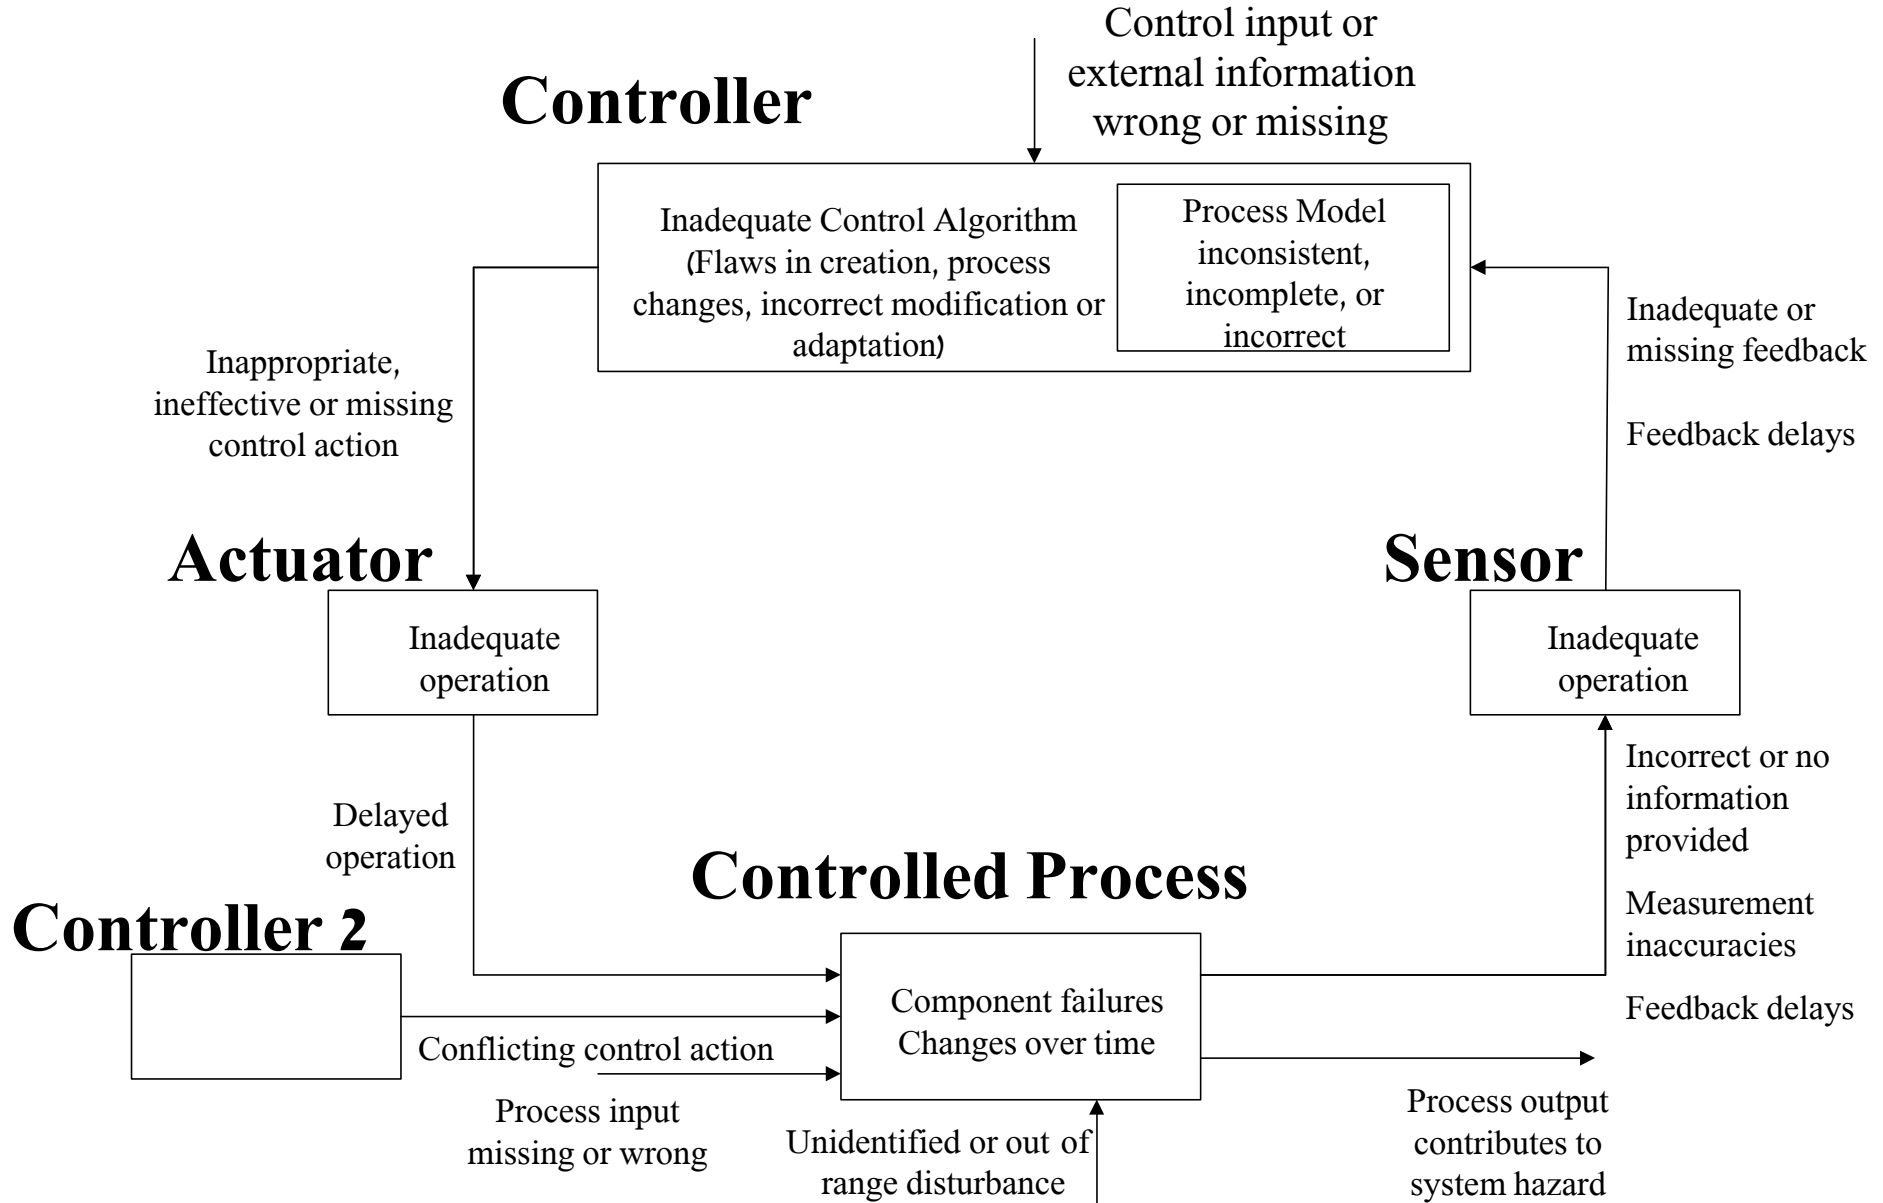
Control input or external information wrong or missing

Controller

Inadequate Control Algorithm (Flaws in creation, process changes, incorrect modification or adaptation)

Process Model inconsistent, incomplete, or incorrect

Inappropriate, ineffective or missing control action

Inadequate or missing feedback

Feedback delays

Actuator

Inadequate operation

Sensor

Inadequate operation

Delayed operation

Incorrect or no information provided

Measurement inaccuracies

Feedback delays

Controlled Process

Controller 2

Component failures
Changes over time

Conflicting control action

Process input missing or wrong

Unidentified or out of range disturbance

Process output contributes to system hazard